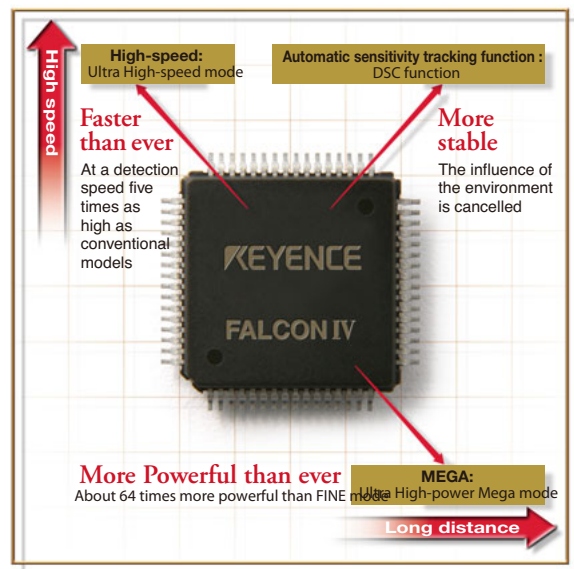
High speed

High-speed:
Ultra High-speed mode

Automatic sensitivity tracking function :
DSC function

Faster than ever
At a detection speed five times as high as conventional models

More stable
The influence of the environment is cancelled

KEYENCE

FALCON IV

More Powerful than ever
About 64 times more powerful than FINE mode

MEGA:
Ultra High-power Mega mode

Long distance